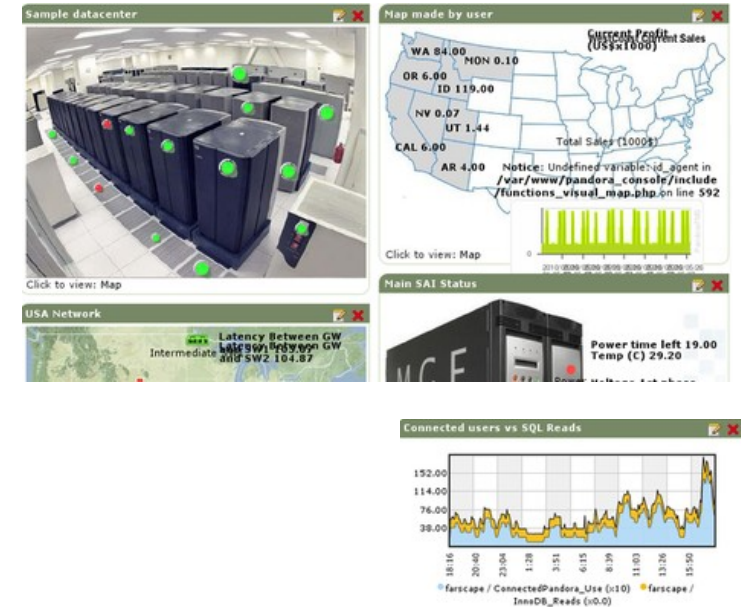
Sample datacenter

Click to view: Map

Map made by user

Current Profit (US$x1000) Current Sales

WA 84.00
MON 0.10
OR 6.00
ID 119.00
NV 0.07
UT 1.44
CAL 6.00
AR 4.00

Total Sales (1000$)

Notice: Undefined variable: id_agent in /var/www/pandora_console/include/functions_visual_map.php on line 592

Click to view: Map

USA Network

Intermediate
Latency Between GW and SW2 104.87

Main SAI Status

Power time left 19.00
Temp (C) 29.20

Connected users vs SQL Reads

152.00
114.00
76.00
38.00

18:16
20:40
23:04
1:28
3:51
6:15
8:39
11:03
13:26
15:50

farscape / ConnectedPandora_Use (x10) farscape / InnoDB_Reads (x0.0)